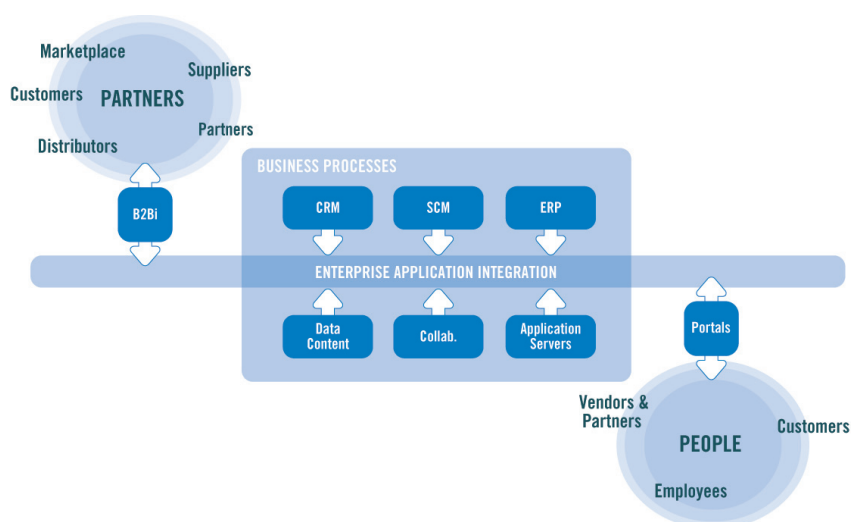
Marketplace
Suppliers
Customers
PARTNERS
Partners
Distributors

B2Bi

BUSINESS PROCESSES
CRM
SCM
ERP

ENTERPRISE APPLICATION INTEGRATION

Data Content
Collab.
Application Servers

Portals

Vendors & Partners
PEOPLE
Customers
Employees